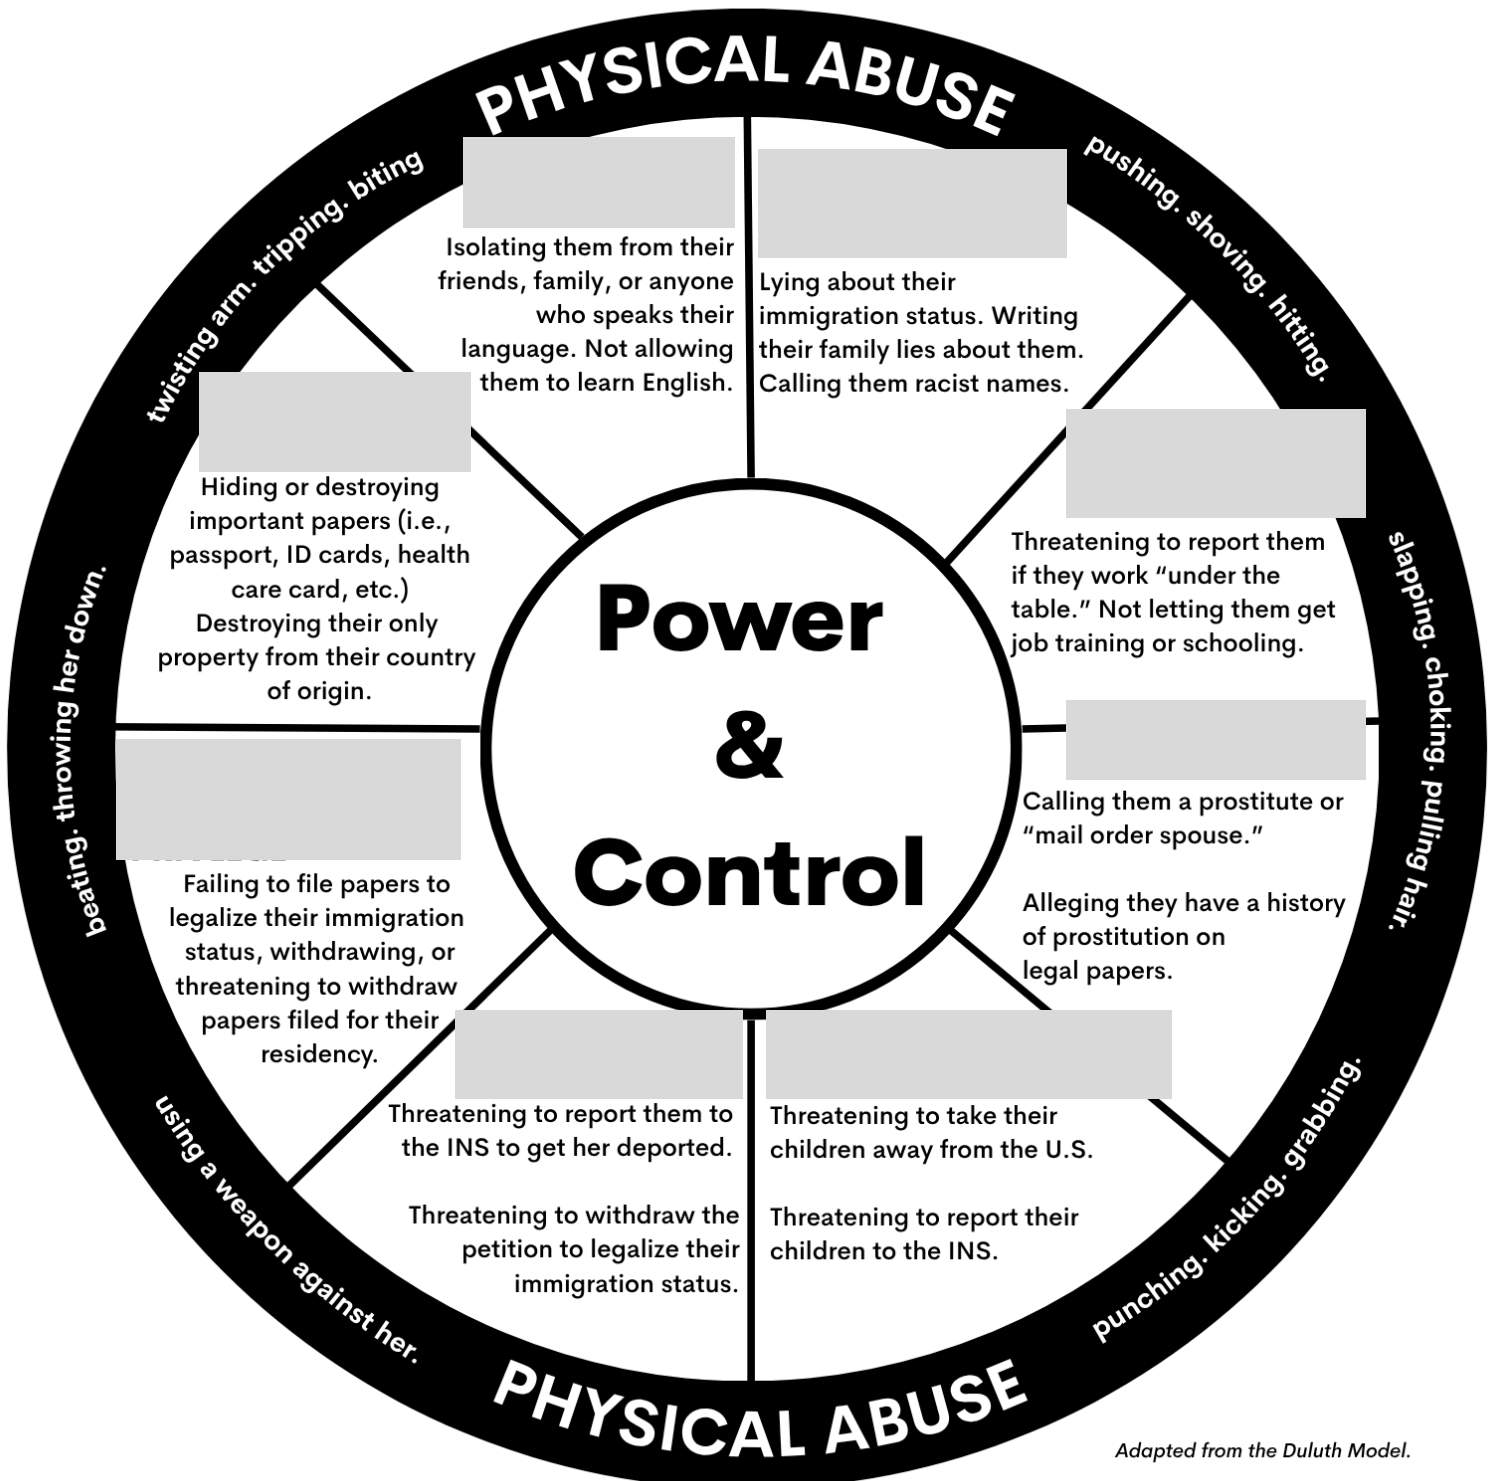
PHYSICAL ABUSE

pushing. shoving. hitting.

slapping. choking. pulling hair.

punching. kicking. grabbing.

PHYSICAL ABUSE

using a weapon against her.

beating. throwing her down.

twisting arm. tripping. biting

Isolating them from their friends, family, or anyone who speaks their language. Not allowing them to learn English.

Lying about their immigration status. Writing their family lies about them. Calling them racist names.

Threatening to report them if they work "under the table." Not letting them get job training or schooling.

Calling them a prostitute or "mail order spouse."

Alleging they have a history of prostitution on legal papers.

Threatening to take their children away from the U.S.

Threatening to report their children to the INS.

Threatening to report them to the INS to get her deported.

Threatening to withdraw the petition to legalize their immigration status.

Failing to file papers to legalize their immigration status, withdrawing, or threatening to withdraw papers filed for their residency.

Hiding or destroying important papers (i.e., passport, ID cards, health care card, etc.) Destroying their only property from their country of origin.

Power & Control

Adapted from the Duluth Model.